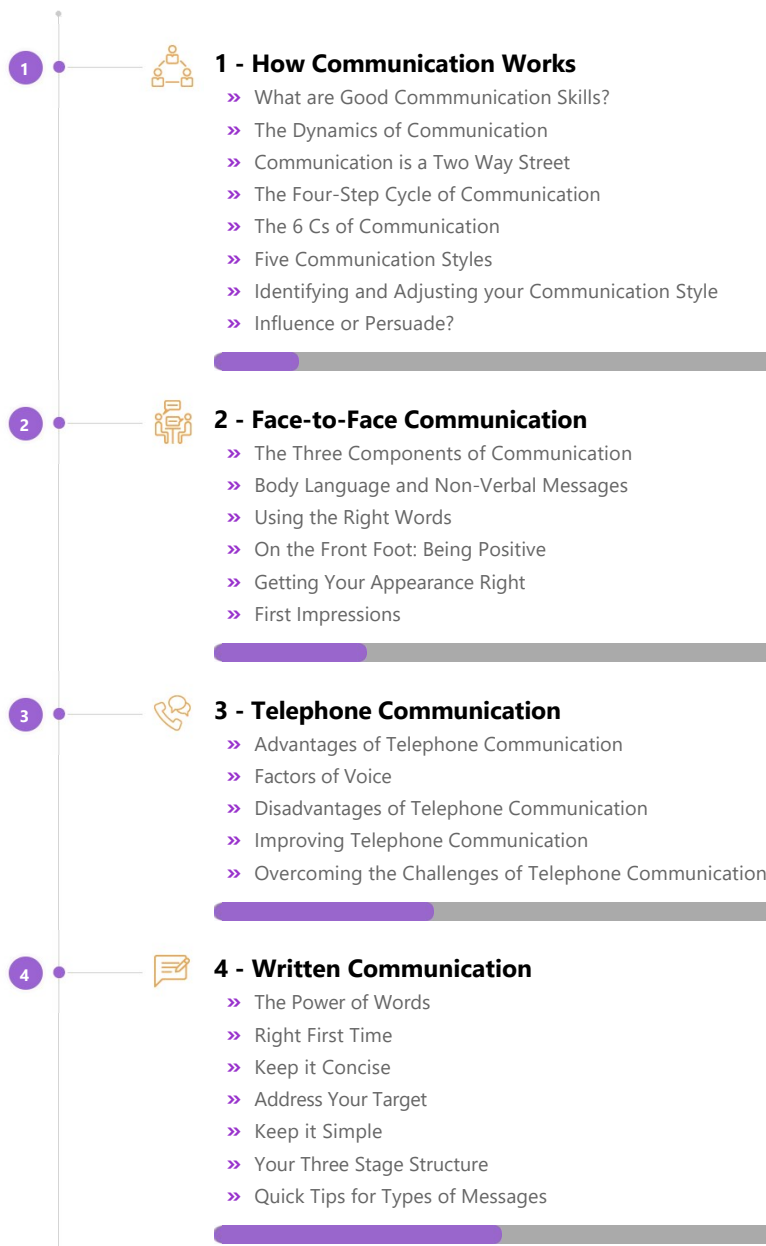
1

1 - How Communication Works

» What are Good Commmunication Skills?
» The Dynamics of Communication
» Communication is a Two Way Street
» The Four-Step Cycle of Communication
» The 6 Cs of Communication
» Five Communication Styles
» Identifying and Adjusting your Communication Style
» Influence or Persuade?

2

2 - Face-to-Face Communication

» The Three Components of Communication
» Body Language and Non-Verbal Messages
» Using the Right Words
» On the Front Foot: Being Positive
» Getting Your Appearance Right
» First Impressions

3

3 - Telephone Communication

» Advantages of Telephone Communication
» Factors of Voice
» Disadvantages of Telephone Communication
» Improving Telephone Communication
» Overcoming the Challenges of Telephone Communication

4

4 - Written Communication

» The Power of Words
» Right First Time
» Keep it Concise
» Address Your Target
» Keep it Simple
» Your Three Stage Structure
» Quick Tips for Types of Messages